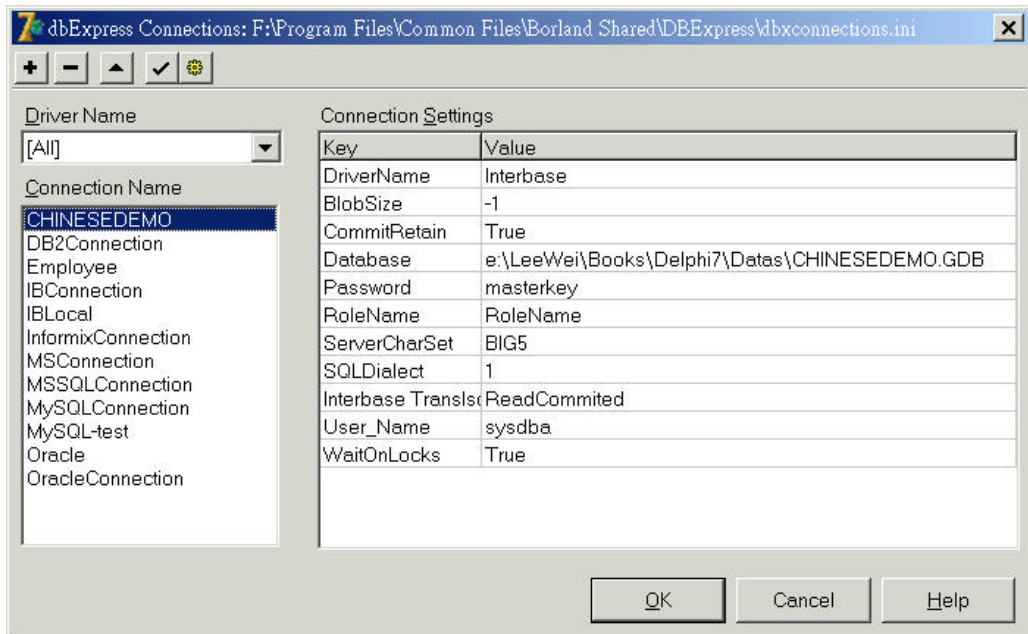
dbExpress Connections: F:\Program Files\Common Files\Borland Shared\DBExpress\dbxconnections.ini

Driver Name
[All]

Connection Name
CHINESEDEMO
DB2Connection
Employee
IBConnection
IBLocal
InformixConnection
MSConnection
MSSQLConnection
MySQLConnection
MySQL-test
Oracle
OracleConnection

Connection Settings

| Key | Value |
|---|---|
| DriverName | Interbase |
| BlobSize | -1 |
| CommitRetain | True |
| Database | e:\LeeWei\Books\Delphi7\Datas\CHINESEDEMO.GDB |
| Password | masterkey |
| RoleName | RoleName |
| ServerCharSet | BIG5 |
| SQLDialect | 1 |
| Interbase Transls | ReadCommited |
| User_Name | sysdba |
| WaitOnLocks | True |

OK
Cancel
Help